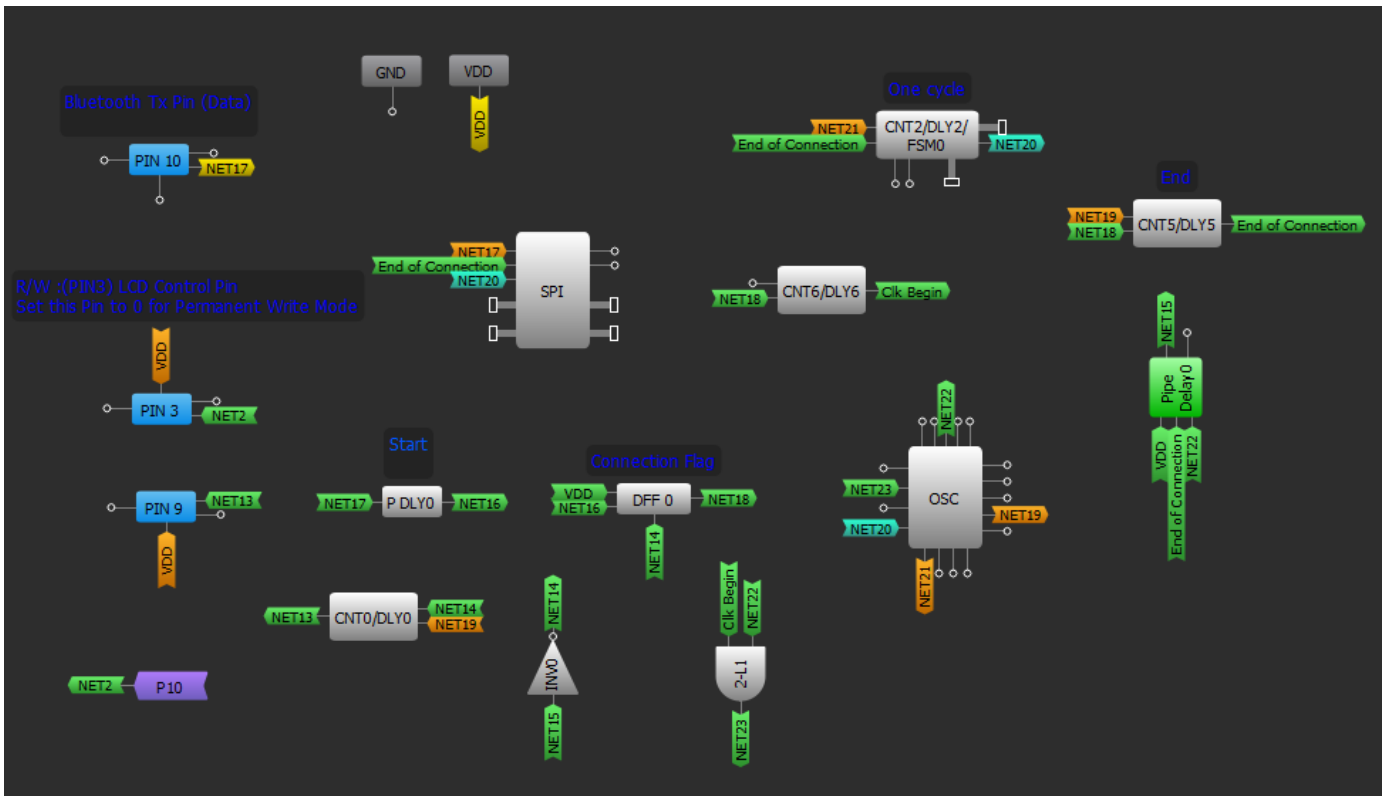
GND

VDD

VDD

Bluetooth Tx Pin (Data)

PIN 10

NET17

One cycle

NET21

End of Connection

CNT2/DLY2/ FSM0

NET20

End

NET19

NET18

CNT5/DLY5

End of Connection

NET17

End of Connection

NET20

SPI

NET18

CNT6/DLY6

Clk Begin

R/W :(PIN3) LCD Control Pin
Set this Pin to 0 for Permanent Write Mode

VDD

PIN 3

NET2

NET15

Pipe Delay0

VDD

End of Connection

NET22

NET22

Start

Connection Flag

PIN 9

NET13

VDD

NET17

P DLY0

NET16

VDD

NET16

DFF 0

NET18

NET14

NET23

OSC

NET20

NET19

NET21

NET13

CNT0/DLY0

NET14

NET19

NET14

INV0

NET15

Clk Begin

NET22

2-L1

NET23

NET2

P10